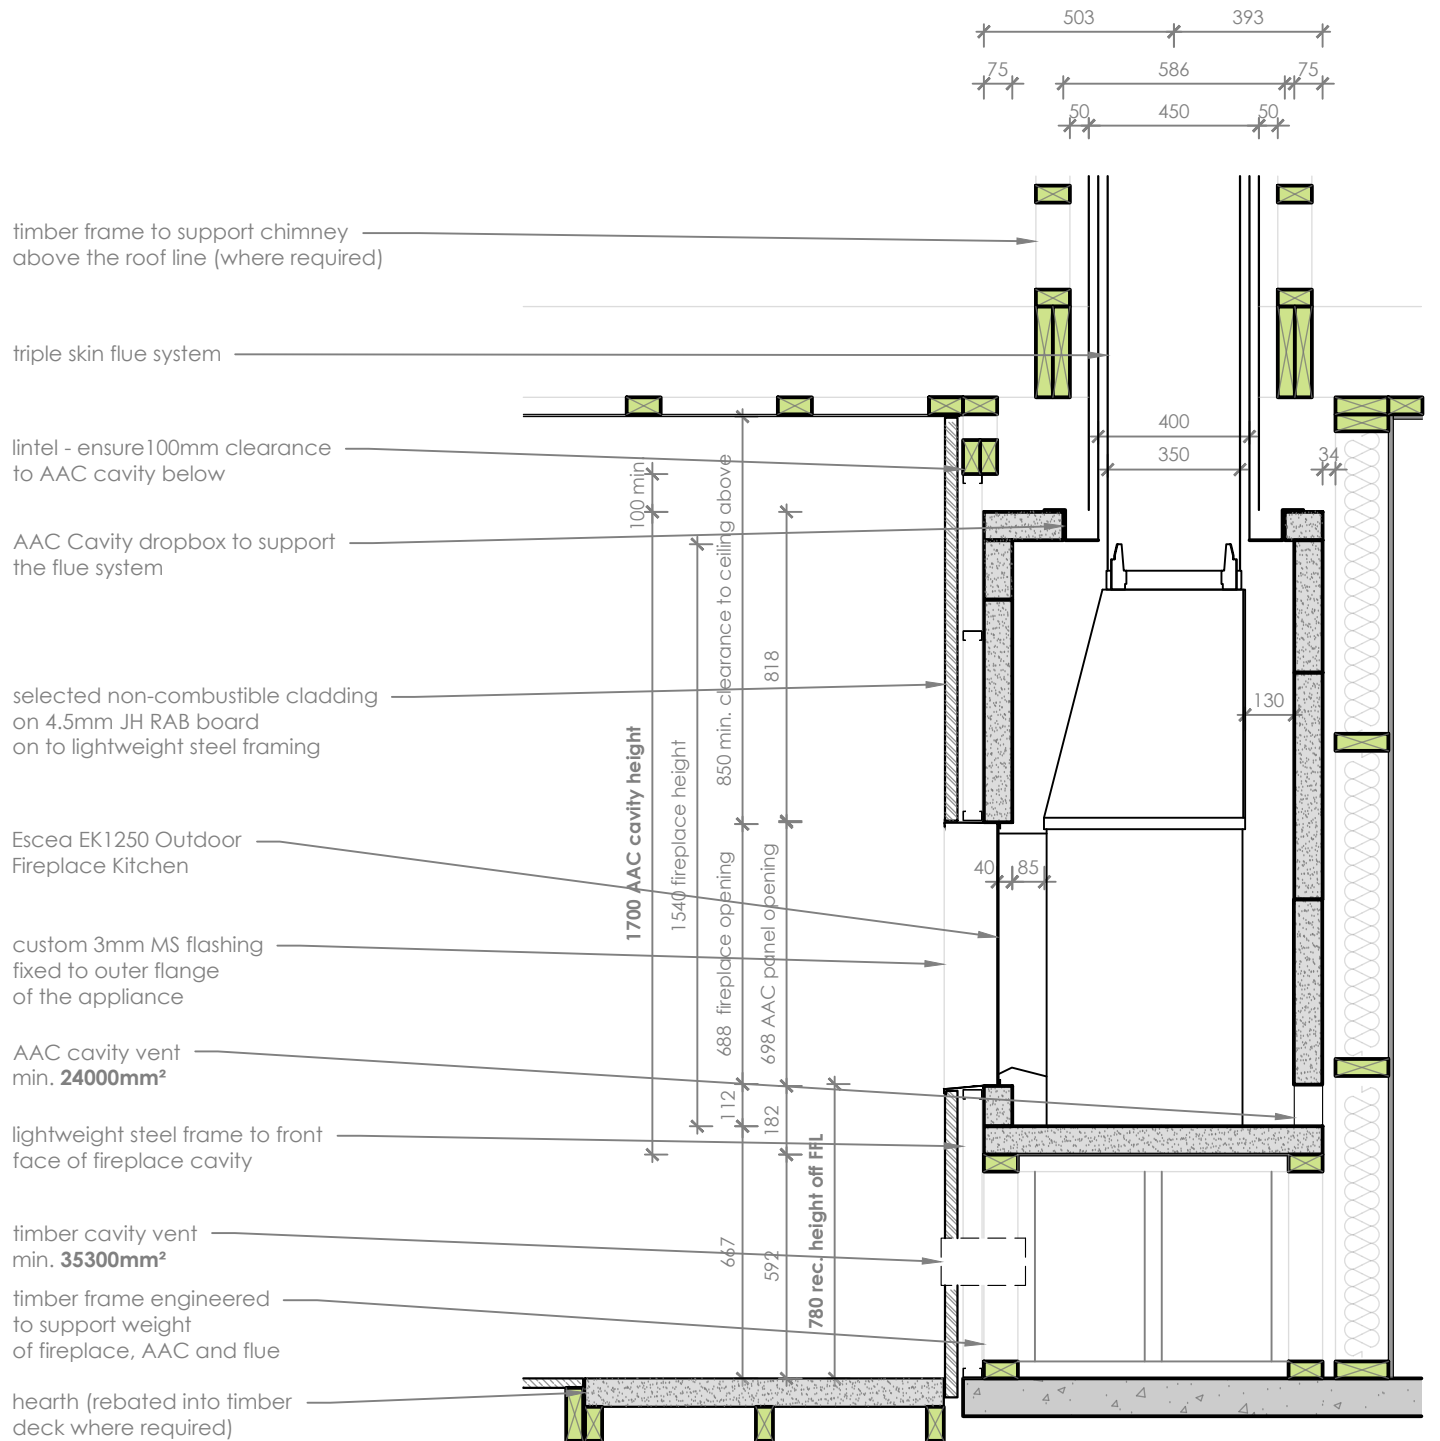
503
393
75
586
75
50
450
50

timber frame to support chimney above the roof line (where required)

triple skin flue system

lintel - ensure100mm clearance to AAC cavity below

AAC Cavity dropbox to support the flue system

selected non-combustible cladding on 4.5mm JH RAB board on to lightweight steel framing

Escea EK1250 Outdoor Fireplace Kitchen

custom 3mm MS flashing fixed to outer flange of the appliance

AAC cavity vent min. **24000mm²**

lightweight steel frame to front face of fireplace cavity

timber cavity vent min. **35300mm²**

timber frame engineered to support weight of fireplace, AAC and flue

hearth (rebated into timber deck where required)

400
350
34
130
40
85
100 min
**1700 AAC cavity height**
1540 fireplace height
850 min. clearance to ceiling above
818
688 fireplace opening
698 AAC panel opening
112
182
667
592
**780 rec. height off FFL**